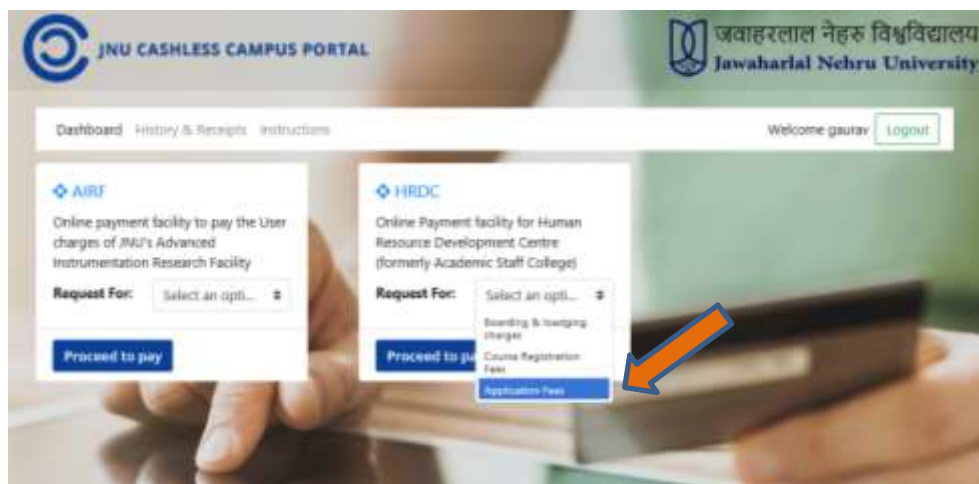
JNU CASHLESS CAMPUS PORTAL

जवाहरलाल नेहरु विश्वविद्यालय
Jawaharlal Nehru University

Dashboard History & Receipts Instructions

Welcome gaurav Logout

AIRF

Online payment facility to pay the User charges of JNU's Advanced Instrumentation Research Facility

Request For: Select an opti...

Proceed to pay

HRDC

Online Payment facility for Human Resource Development Centre (formerly Academic Staff College)

Request For: Select an opti...

Boarding & lodging charges

Course Registration Fees

Application Fees

Proceed to pa